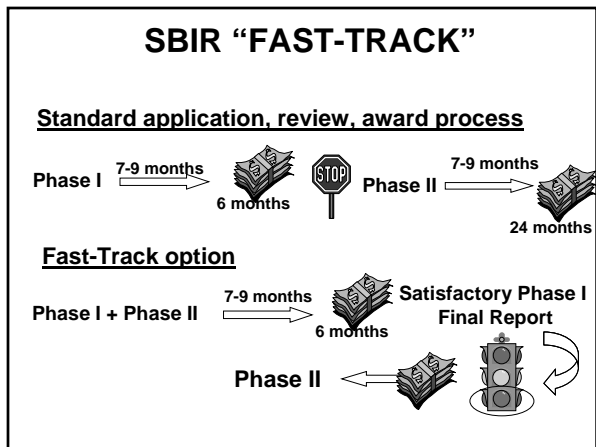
SBIR "FAST-TRACK"

Standard application, review, award process

Phase I 7-9 months 6 months STOP Phase II 7-9 months 24 months

Fast-Track option

Phase I + Phase II 7-9 months 6 months Satisfactory Phase I Final Report

Phase II